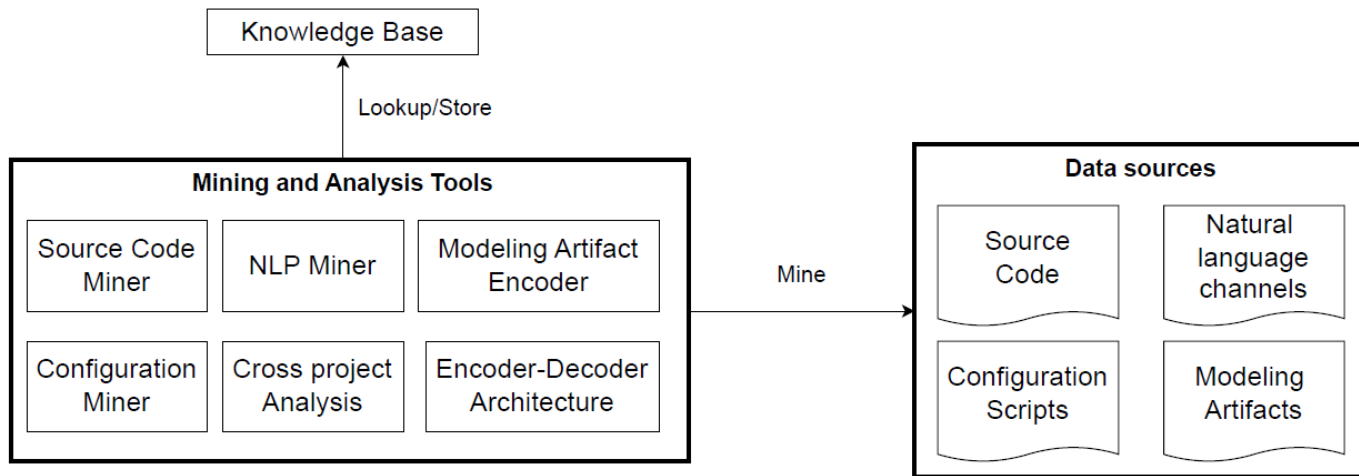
Knowledge Base

Lookup/Store

Mining and Analysis Tools

Source Code Miner

NLP Miner

Modeling Artifact Encoder

Configuration Miner

Cross project Analysis

Encoder-Decoder Architecture

Mine

Data sources

Source Code

Natural language channels

Configuration Scripts

Modeling Artifacts